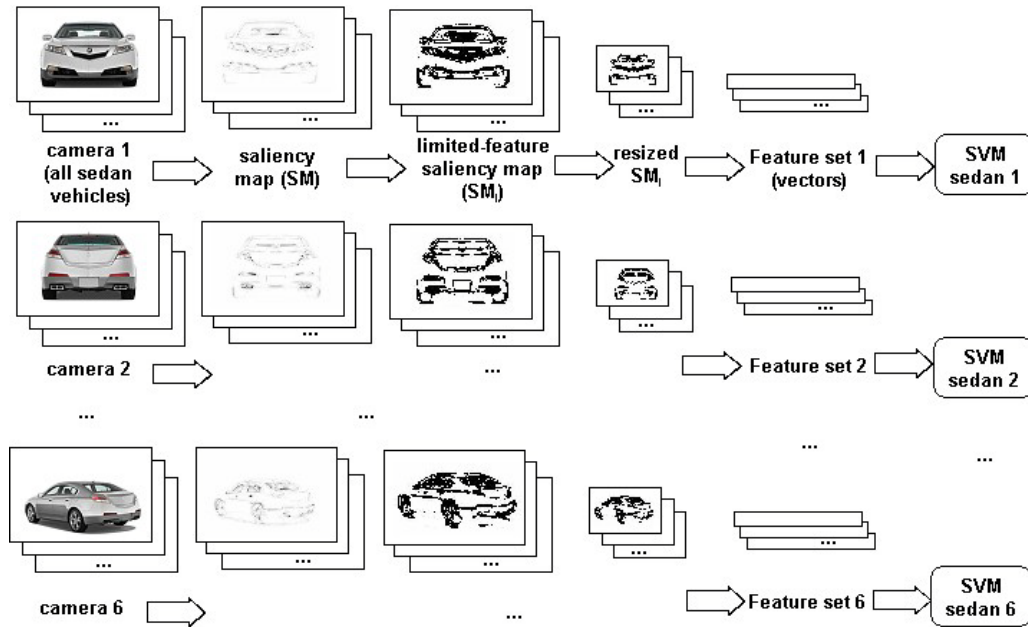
...
...
...
...
...

camera 1 (all sedan vehicles)

saliency map (SM)

limited-feature saliency map ($SM_l$)

resized $SM_l$

Feature set 1 (vectors)

SVM sedan 1

...
...
...
...

camera 2

...

Feature set 2

SVM sedan 2

...

...

...

...

...
...
...
...
...

camera 6

...

Feature set 6

SVM sedan 6